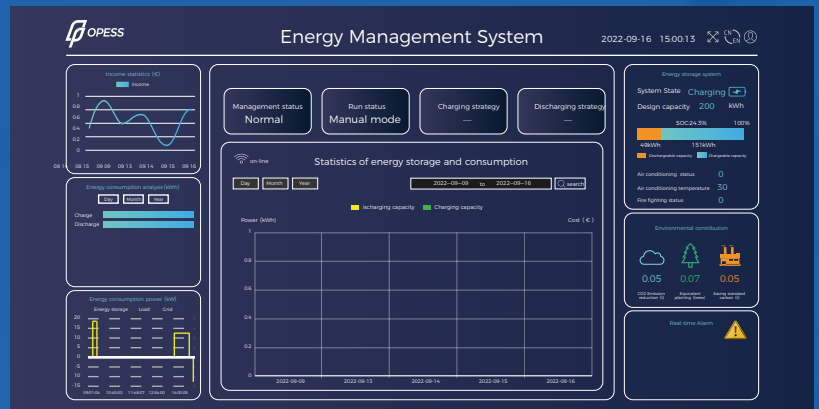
OPESS

Energy Management System

2022-09-16 15:00:13

Income statistics (€)

income

1
0.8
0.6
0.4
0.2
0

09 15 08 15 09 09 09 13 09 14 09 15 09 16

Energy consumption analysis (kWh)

Day Month Year

Charge
Discharge

Energy consumption power (kW)

Energy storage Load Grid

20
15
10
5
0
-5
-10
-15

09:51:06 10:49:03 11:49:07 12:56:00 14:00:05

Management status
Normal

Run status
Manual mode

Charging strategy
—

Discharging strategy
—

on-line

Statistics of energy storage and consumption

Day Month Year

2022—09—09 to 2022—09—16 search

ischarging capacity Charging capacity

Power (kWh)

Cost ( € )

1
0.8
0.6
0.4
0.2
0

2022-09-09 2022-09-13 2022-09-14 2022-09-15 2022-09-16

Energy storage system

System State Charging

Design capacity 200 kWh

SOC:24.3% 100%

49kWh 151kWh

Dischargeable capacity Chargeable capacity

Air conditioning status 0

Air conditioning temperature 30

Fire fighting status 0

Environmental contribution

0.05 0.07 0.05

CO2 Emission reduction (t) Equivalent planting (trees) Saving standard carbon (t)

Real-time Alarm